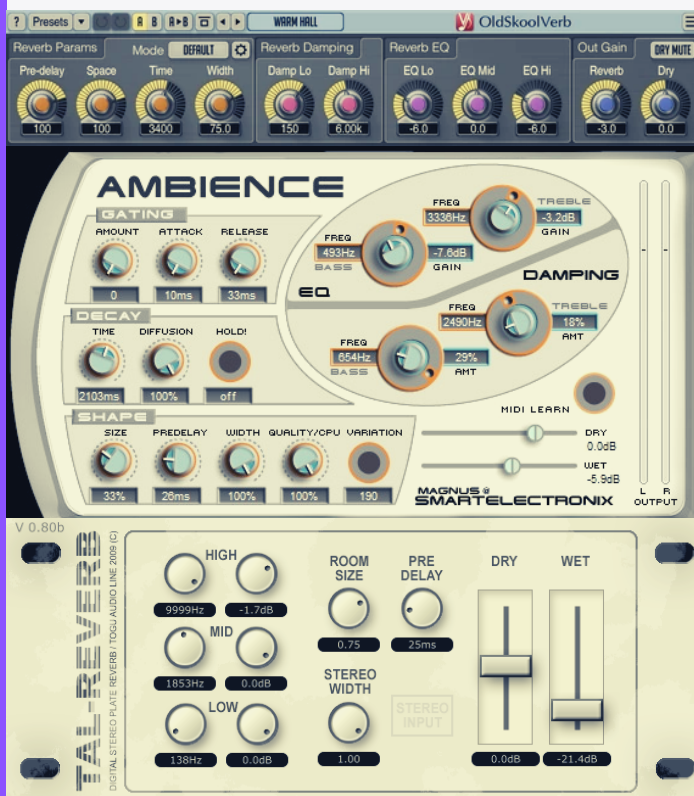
? Presets ▾ A B A▸B ◂ ▸ WARM HALL OldSkoolVerb

Reverb Params Mode DEFAULT Reverb Damping Reverb EQ Out Gain DRY MUTE

Pre-delay 100 Space 100 Time 3400 Width 75.0 Damp Lo 150 Damp Hi 6.00k EQ Lo -6.0 EQ Mid 0.0 EQ Hi -6.0 Reverb -3.0 Dry 0.0

AMBIENCE

GATING
AMOUNT 0 ATTACK 10ms RELEASE 33ms

DECAY
TIME 2103ms DIFFUSION 100% HOLD! off

SHAPE
SIZE 33% PREDELAY 26ms WIDTH 100% QUALITY/CPU 100% VARIATION 190

EQ
FREQ 493Hz BASS -7.6dB GAIN
FREQ 3336Hz TREBLE -3.2dB GAIN

DAMPING
FREQ 654Hz BASS 29% AMT
FREQ 2490Hz TREBLE 18% AMT

MIDI LEARN

DRY 0.0dB
WET -5.9dB

MAGNUS @ SMARTELECTRONIX

L R OUTPUT

V 0.80b

TAL-REVERB
DIGITAL STEREO PLATE REVERB / TOGU AUDIO LINE 2009 (C)

HIGH 9999Hz -1.7dB
MID 1853Hz 0.0dB
LOW 138Hz 0.0dB

ROOM SIZE 0.75
PRE DELAY 25ms
STEREO WIDTH 1.00
STEREO INPUT

DRY 0.0dB
WET -21.4dB